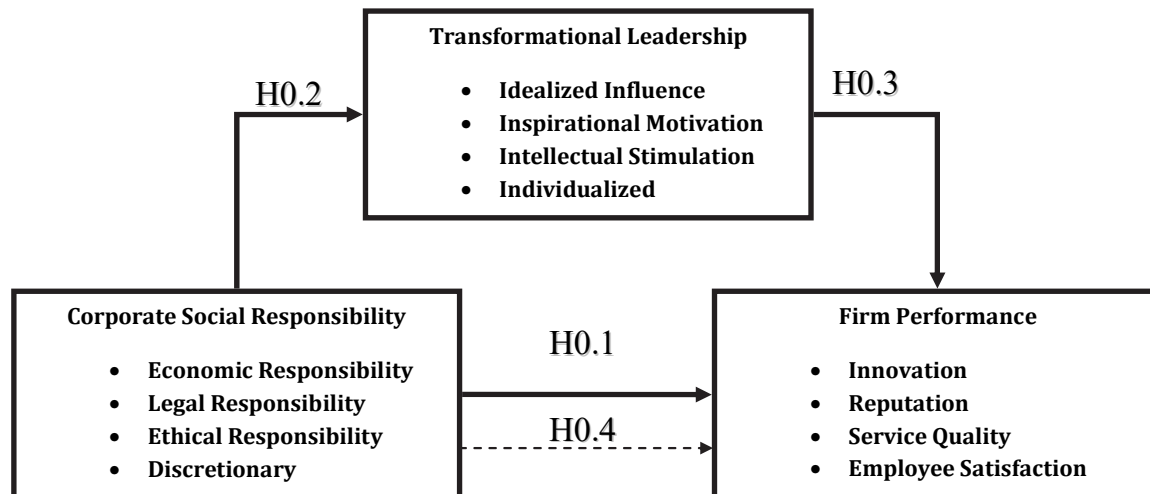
Transformational Leadership

- Idealized Influence
- Inspirational Motivation
- Intellectual Stimulation
- Individualized

H0.2

H0.3

Corporate Social Responsibility

- Economic Responsibility
- Legal Responsibility
- Ethical Responsibility
- Discretionary

H0.1

H0.4

Firm Performance

- Innovation
- Reputation
- Service Quality
- Employee Satisfaction